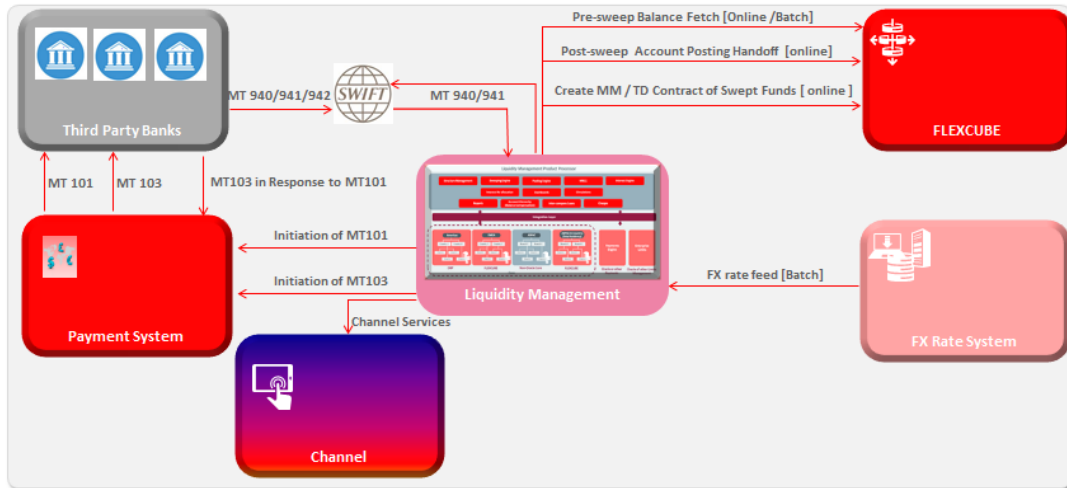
Third Party Banks

MT 940/941/942

SWIFT

MT 940/941

Pre-sweep Balance Fetch [Online /Batch]

Post-sweep Account Posting Handoff [online]

Create MM / TD Contract of Swept Funds [ online ]

FLEXCUBE

MT 101

MT 103

MT103 in Response to MT101

Liquidity Management Product Processor

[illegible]

Liquidity Management

Initiation of MT101

Initiation of MT103

Payment System

Channel Services

FX rate feed [Batch]

FX Rate System

Channel